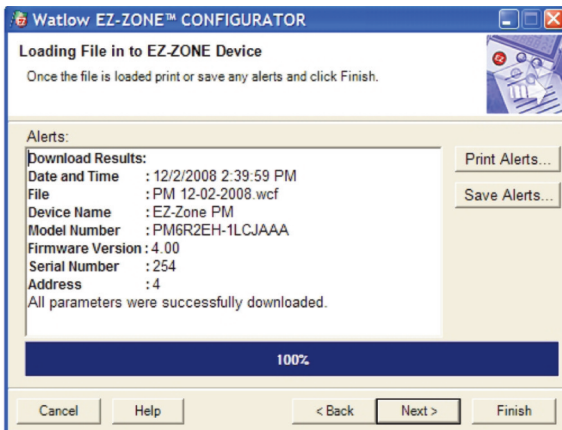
Watlow EZ-ZONE™ CONFIGURATOR

Loading File in to EZ-ZONE Device

Once the file is loaded print or save any alerts and click Finish.

Alerts:

Download Results:
Date and Time : 12/2/2008 2:39:59 PM
File : PM 12-02-2008.wcf
Device Name : EZ-Zone PM
Model Number : PM6R2EH-1LCJAAA
Firmware Version : 4.00
Serial Number : 254
Address : 4
All parameters were successfully downloaded.

Print Alerts...

Save Alerts...

100%

Cancel

Help

< Back

Next >

Finish